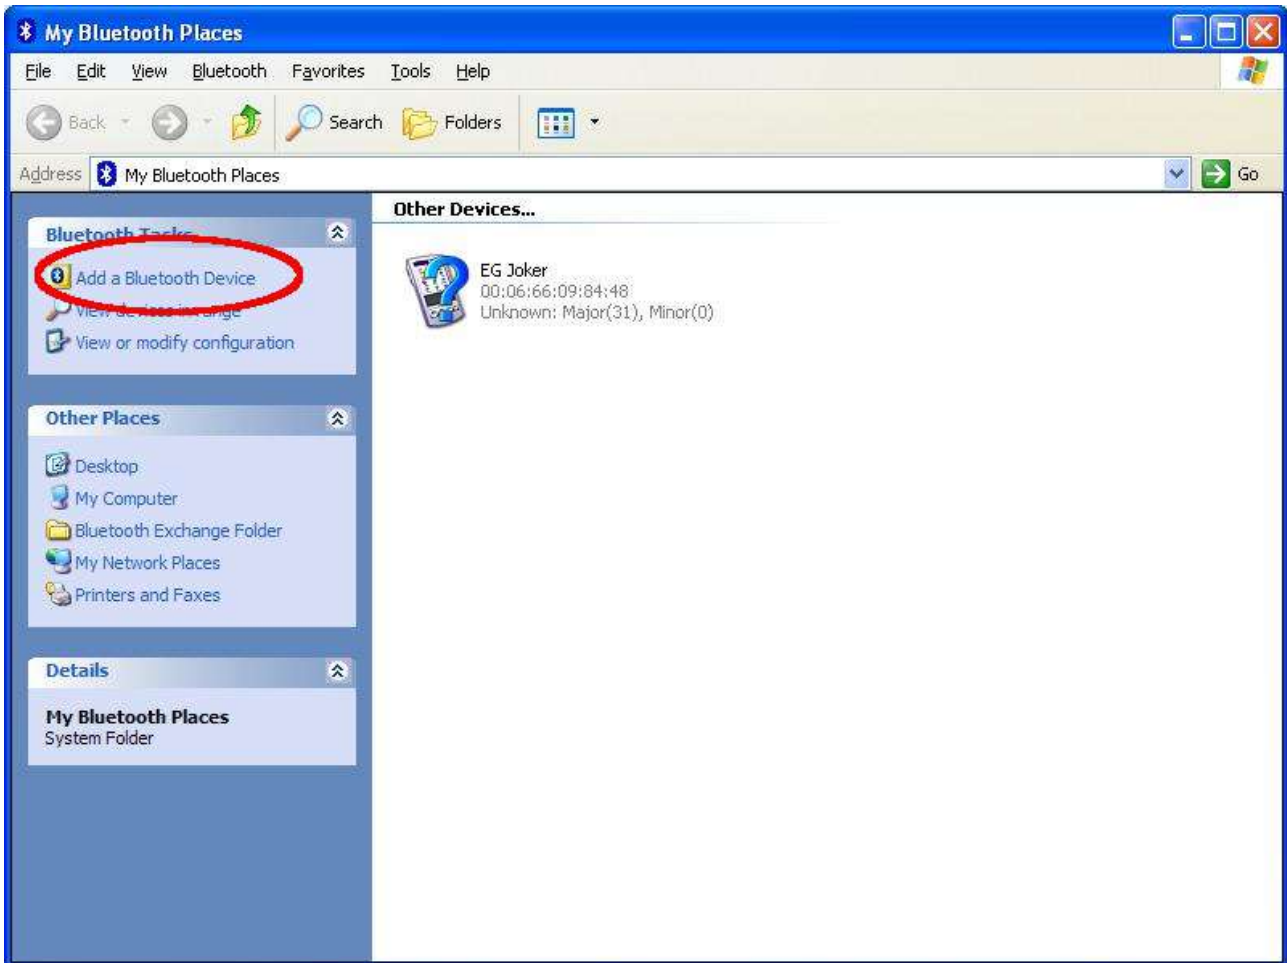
My Bluetooth Places

File Edit View Bluetooth Favorites Tools Help

Back Search Folders

Address My Bluetooth Places Go

Bluetooth Tasks

Add a Bluetooth Device

View devices in range

View or modify configuration

Other Places

Desktop

My Computer

Bluetooth Exchange Folder

My Network Places

Printers and Faxes

Details

My Bluetooth Places
System Folder

Other Devices...

EG Joker
00:06:66:09:84:48
Unknown: Major(31), Minor(0)